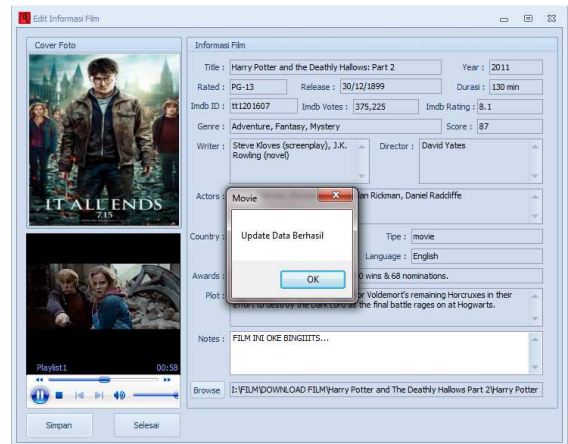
Edit Informasi Film

Cover Foto

IT ALL ENDS
7.15

Playlist1 00:58

Simpan Selesai

Informasi Film

Title : Harry Potter and the Deathly Hallows: Part 2
Year : 2011
Rated : PG-13
Release : 30/12/1899
Durasi : 130 min
Imdb ID : tt1201607
Imdb Votes : 375,225
Imdb Rating : 8.1
Genre : Adventure, Fantasy, Mystery
Score : 87
Writer : Steve Kloves (screenplay), J.K. Rowling (novel)
Director : David Yates
Actors : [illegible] an Rickman, Daniel Radcliffe
Country : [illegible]
Tipe : movie
Language : English
Awards : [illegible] 0 wins & 68 nominations.
Plot : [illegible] or Voldemort's remaining Horcruxes in their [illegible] the final battle rages on at Hogwarts.
Notes : FILM INI OKE BINGIIITS...
Browse I:\FILM\DOWNLOAD FILM\Harry Potter and The Deathly Hallows Part 2\Harry Potter

Movie
Update Data Berhasil
OK